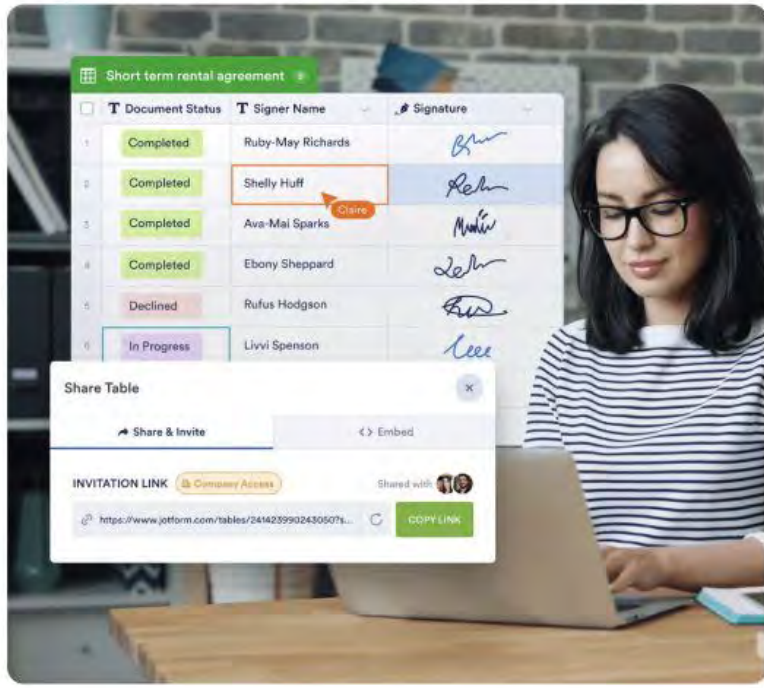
Short term rental agreement

| | Document Status | Signer Name | Signature |
|---|---|---|---|
| 1 | Completed | Ruby-May Richards | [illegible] |
| 2 | Completed | Shelly Huff | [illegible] |
| 3 | Completed | Ava-Mai Sparks | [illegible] |
| 4 | Completed | Ebony Sheppard | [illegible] |
| 5 | Declined | Rufus Hodgson | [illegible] |
| 6 | In Progress | Livvi Spenson | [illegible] |

Claire

Share Table

×

Share & Invite

<> Embed

INVITATION LINK

Company Access

Shared with

https://www.jotform.com/tables/241423990243050?s...

COPY LINK